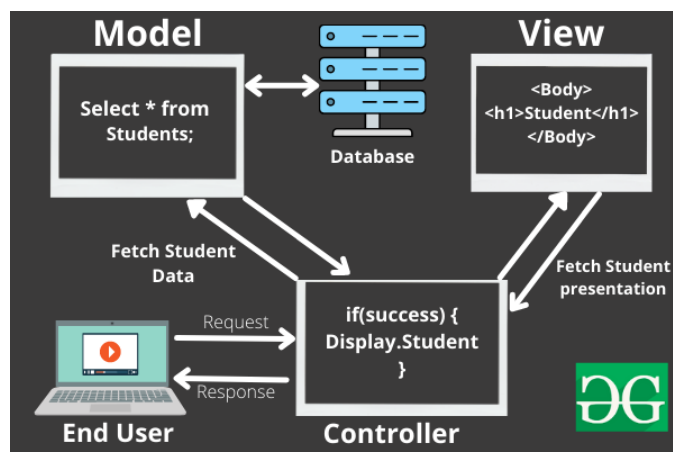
Model

Select * from Students;

Database

View

<Body>
<h1>Student</h1>
</Body>

Fetch Student Data

Fetch Student presentation

Request

Response

if(success) {
Display.Student
}

End User

Controller